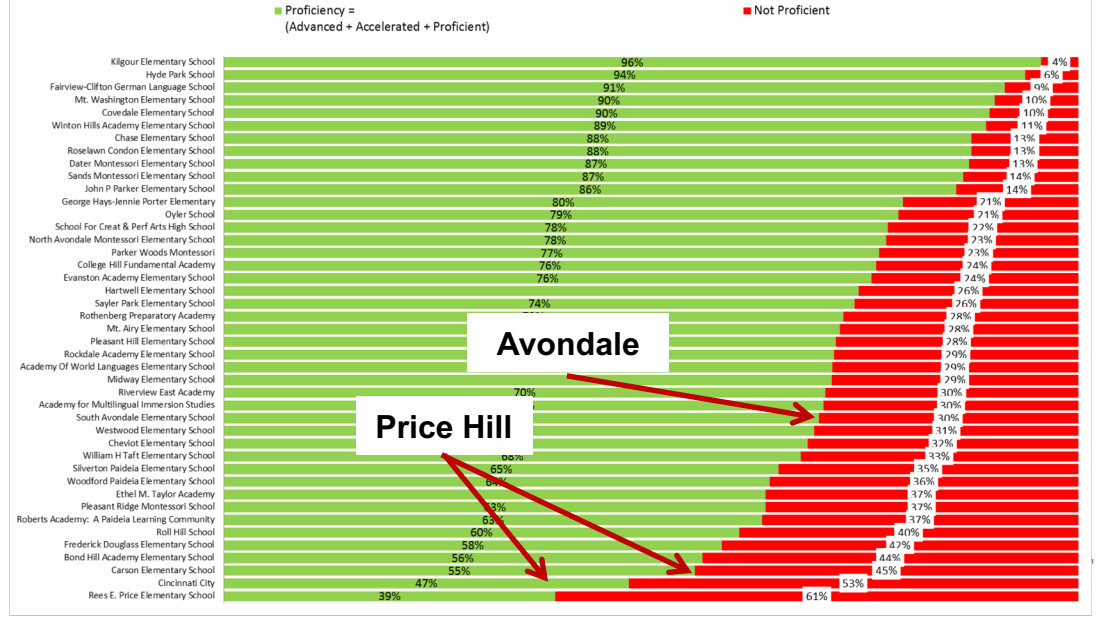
Proficiency = (Advanced + Accelerated + Proficient)

Not Proficient

| School | Proficiency | Not Proficient |
|---|---|---|
| Kilgour Elementary School | 96% | 4% |
| Hyde Park School | 94% | 6% |
| Fairview-Clifton German Language School | 91% | 9% |
| Mt. Washington Elementary School | 90% | 10% |
| Covedale Elementary School | 90% | 10% |
| Winton Hills Academy Elementary School | 89% | 11% |
| Chase Elementary School | 88% | 13% |
| Roselawn Condon Elementary School | 88% | 13% |
| Dater Montessori Elementary School | 87% | 13% |
| Sands Montessori Elementary School | 87% | 14% |
| John P Parker Elementary School | 86% | 14% |
| George Hays-Jennie Porter Elementary | 80% | 21% |
| Oyler School | 79% | 21% |
| School For Creat & Perf Arts High School | 78% | 22% |
| North Avondale Montessori Elementary School | 78% | 23% |
| Parker Woods Montessori | 77% | 23% |
| College Hill Fundamental Academy | 76% | 24% |
| Evanston Academy Elementary School | 76% | 24% |
| Hartwell Elementary School | | 26% |
| Sayler Park Elementary School | 74% | 26% |
| Rothenberg Preparatory Academy | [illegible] | 28% |
| Mt. Airy Elementary School | | 28% |
| Pleasant Hill Elementary School | | 28% |
| Rockdale Academy Elementary School | | 29% |
| Academy Of World Languages Elementary School | | 29% |
| Midway Elementary School | | 29% |
| Riverview East Academy | 70% | 30% |
| Academy for Multilingual Immersion Studies | | 30% |
| South Avondale Elementary School | | 30% |
| Westwood Elementary School | | 31% |
| Cheviot Elementary School | | 32% |
| William H Taft Elementary School | 68% | 33% |
| Silverton Paideia Elementary School | 65% | 35% |
| Woodford Paideia Elementary School | 64% | 36% |
| Ethel M. Taylor Academy | | 37% |
| Pleasant Ridge Montessori School | 63% | 37% |
| Roberts Academy: A Paideia Learning Community | 63% | 37% |
| Roll Hill School | 60% | 40% |
| Frederick Douglass Elementary School | 58% | 42% |
| Bond Hill Academy Elementary School | 56% | 44% |
| Carson Elementary School | 55% | 45% |
| Cincinnati City | 47% | 53% |
| Rees E. Price Elementary School | 39% | 61% |

Avondale

Price Hill